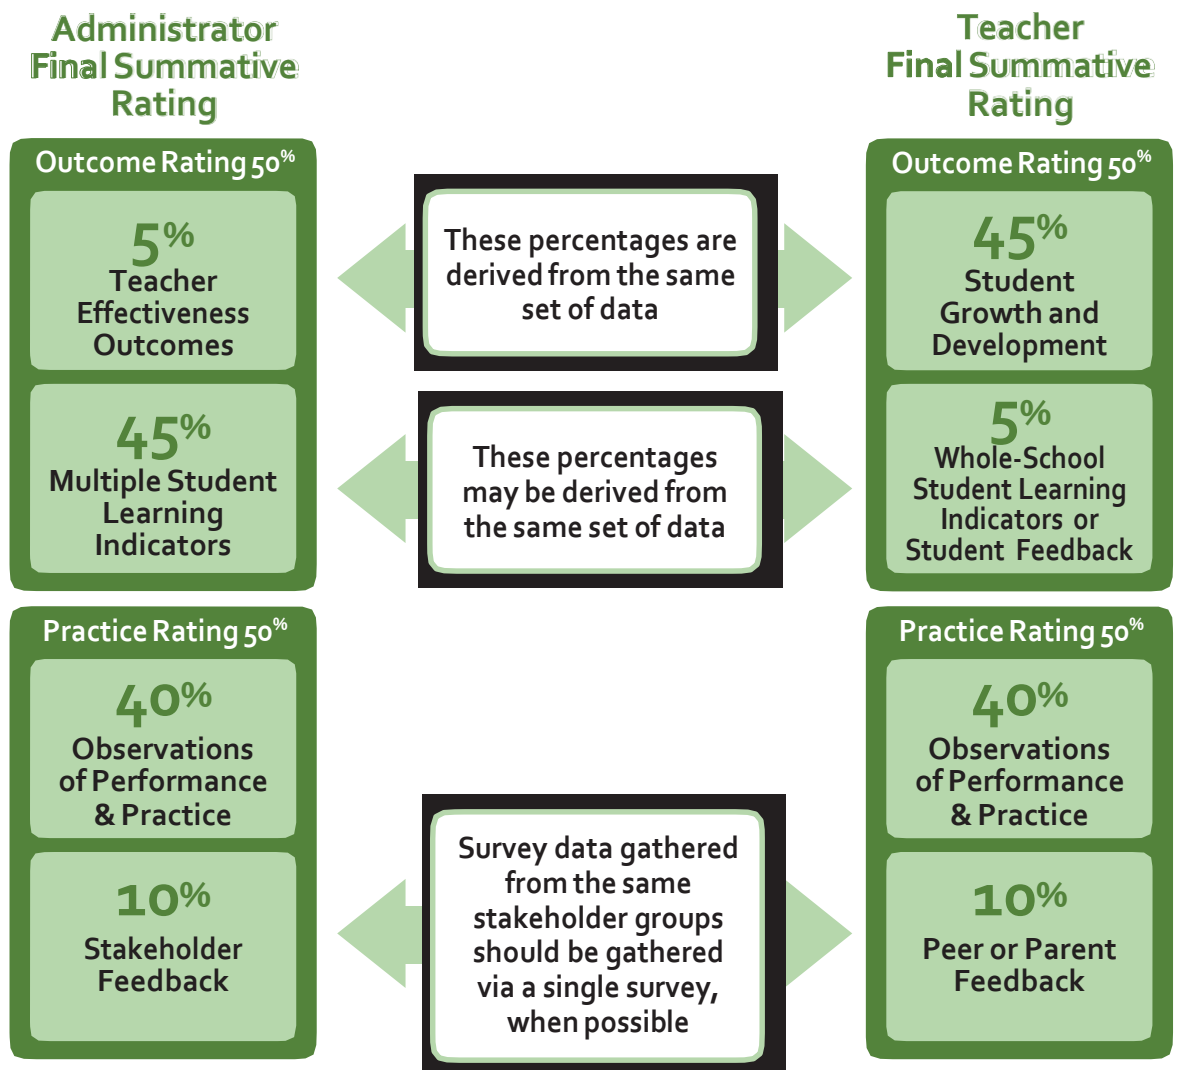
Administrator Final Summative Rating

Outcome Rating 50%

5%
Teacher Effectiveness Outcomes

45%
Multiple Student Learning Indicators

Practice Rating 50%

40%
Observations of Performance & Practice

10%
Stakeholder Feedback

These percentages are derived from the same set of data

These percentages may be derived from the same set of data

Survey data gathered from the same stakeholder groups should be gathered via a single survey, when possible

Teacher Final Summative Rating

Outcome Rating 50%

45%
Student Growth and Development

5%
Whole-School Student Learning Indicators or Student Feedback

Practice Rating 50%

40%
Observations of Performance & Practice

10%
Peer or Parent Feedback